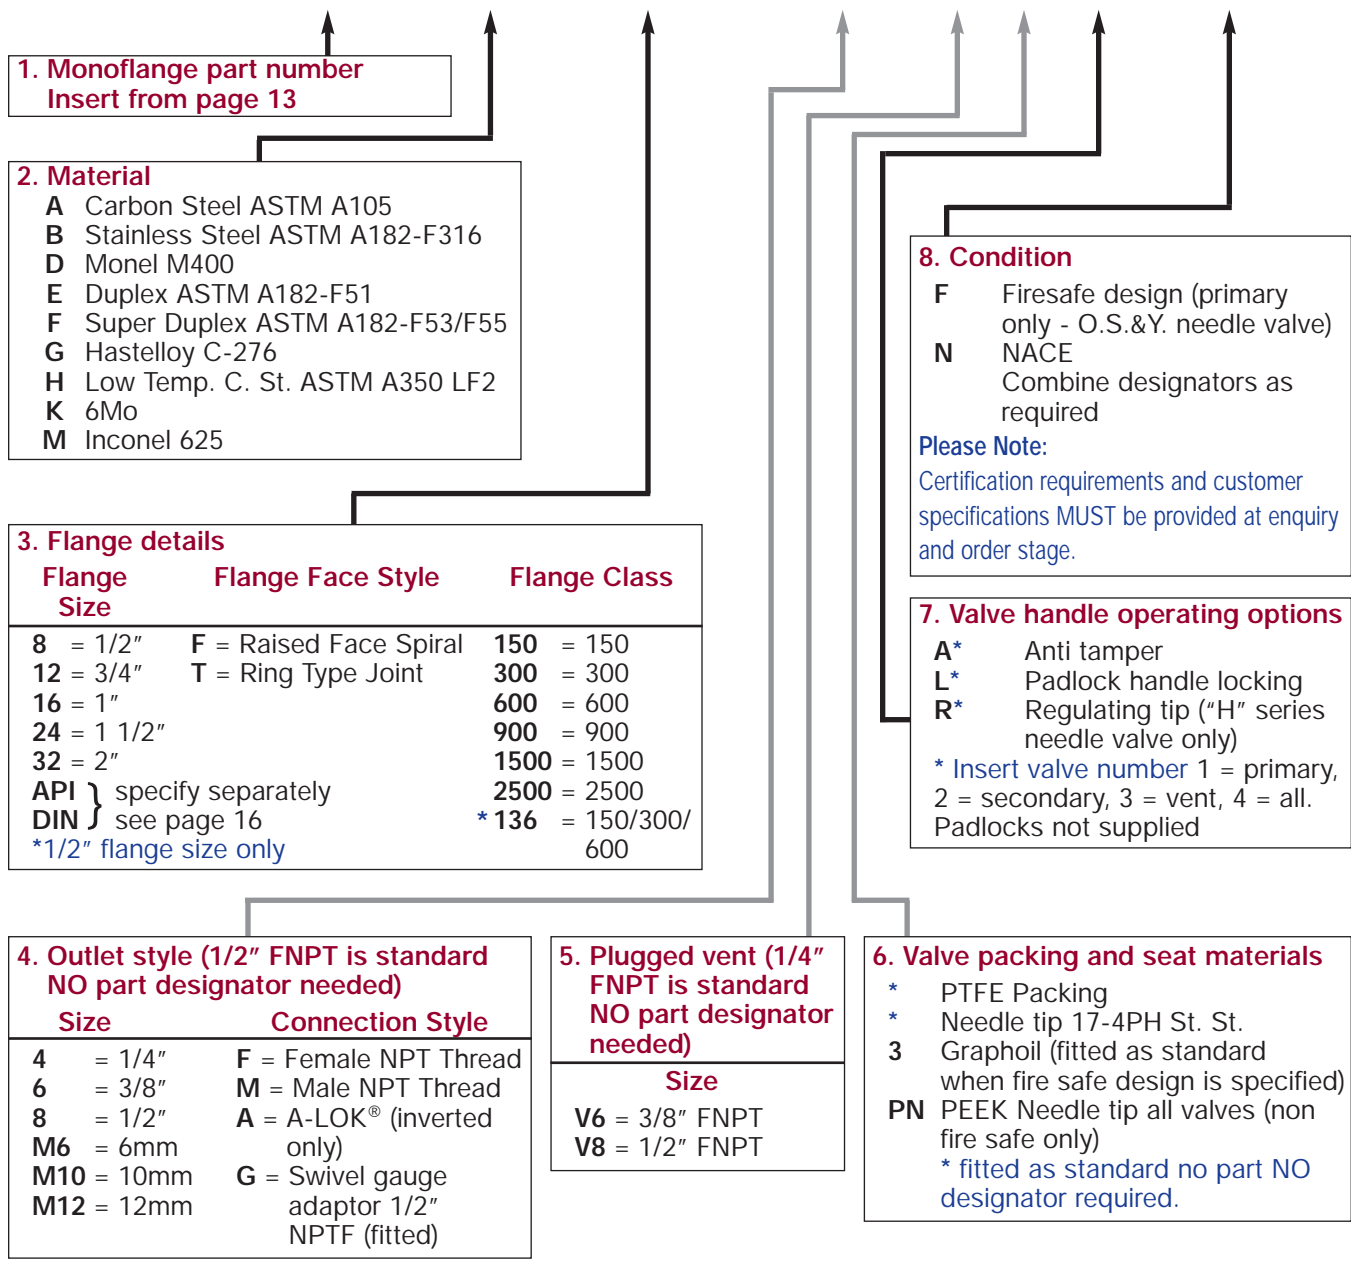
1. Monoflange part number
Insert from page 13

2. Material
A Carbon Steel ASTM A105
B Stainless Steel ASTM A182-F316
D Monel M400
E Duplex ASTM A182-F51
F Super Duplex ASTM A182-F53/F55
G Hastelloy C-276
H Low Temp. C. St. ASTM A350 LF2
K 6Mo
M Inconel 625

3. Flange details

| Flange Size | Flange Face Style | Flange Class |
|---|---|---|
| 8 = 1/2″ | F = Raised Face Spiral | 150 = 150 |
| 12 = 3/4″ | T = Ring Type Joint | 300 = 300 |
| 16 = 1″ | | 600 = 600 |
| 24 = 1 1/2″ | | 900 = 900 |
| 32 = 2″ | | 1500 = 1500 |
| API } specify separately | | 2500 = 2500 |
| DIN } see page 16 | | *136 = 150/300/600 |
| *1/2″ flange size only | | |

8. Condition
F Firesafe design (primary only - O.S.&Y. needle valve)
N NACE
Combine designators as required
Please Note:
Certification requirements and customer specifications MUST be provided at enquiry and order stage.

7. Valve handle operating options
A* Anti tamper
L* Padlock handle locking
R* Regulating tip ("H" series needle valve only)
* Insert valve number 1 = primary, 2 = secondary, 3 = vent, 4 = all. Padlocks not supplied

4. Outlet style (1/2″ FNPT is standard NO part designator needed)

| Size | Connection Style |
|---|---|
| 4 = 1/4″ | F = Female NPT Thread |
| 6 = 3/8″ | M = Male NPT Thread |
| 8 = 1/2″ | A = A-LOK® (inverted only) |
| M6 = 6mm | G = Swivel gauge adaptor 1/2″ NPTF (fitted) |
| M10 = 10mm | |
| M12 = 12mm | |

5. Plugged vent (1/4″ FNPT is standard NO part designator needed)
Size
V6 = 3/8″ FNPT
V8 = 1/2″ FNPT

6. Valve packing and seat materials
* PTFE Packing
* Needle tip 17-4PH St. St.
3 Graphoil (fitted as standard when fire safe design is specified)
PN PEEK Needle tip all valves (non fire safe only)
* fitted as standard no part NO designator required.